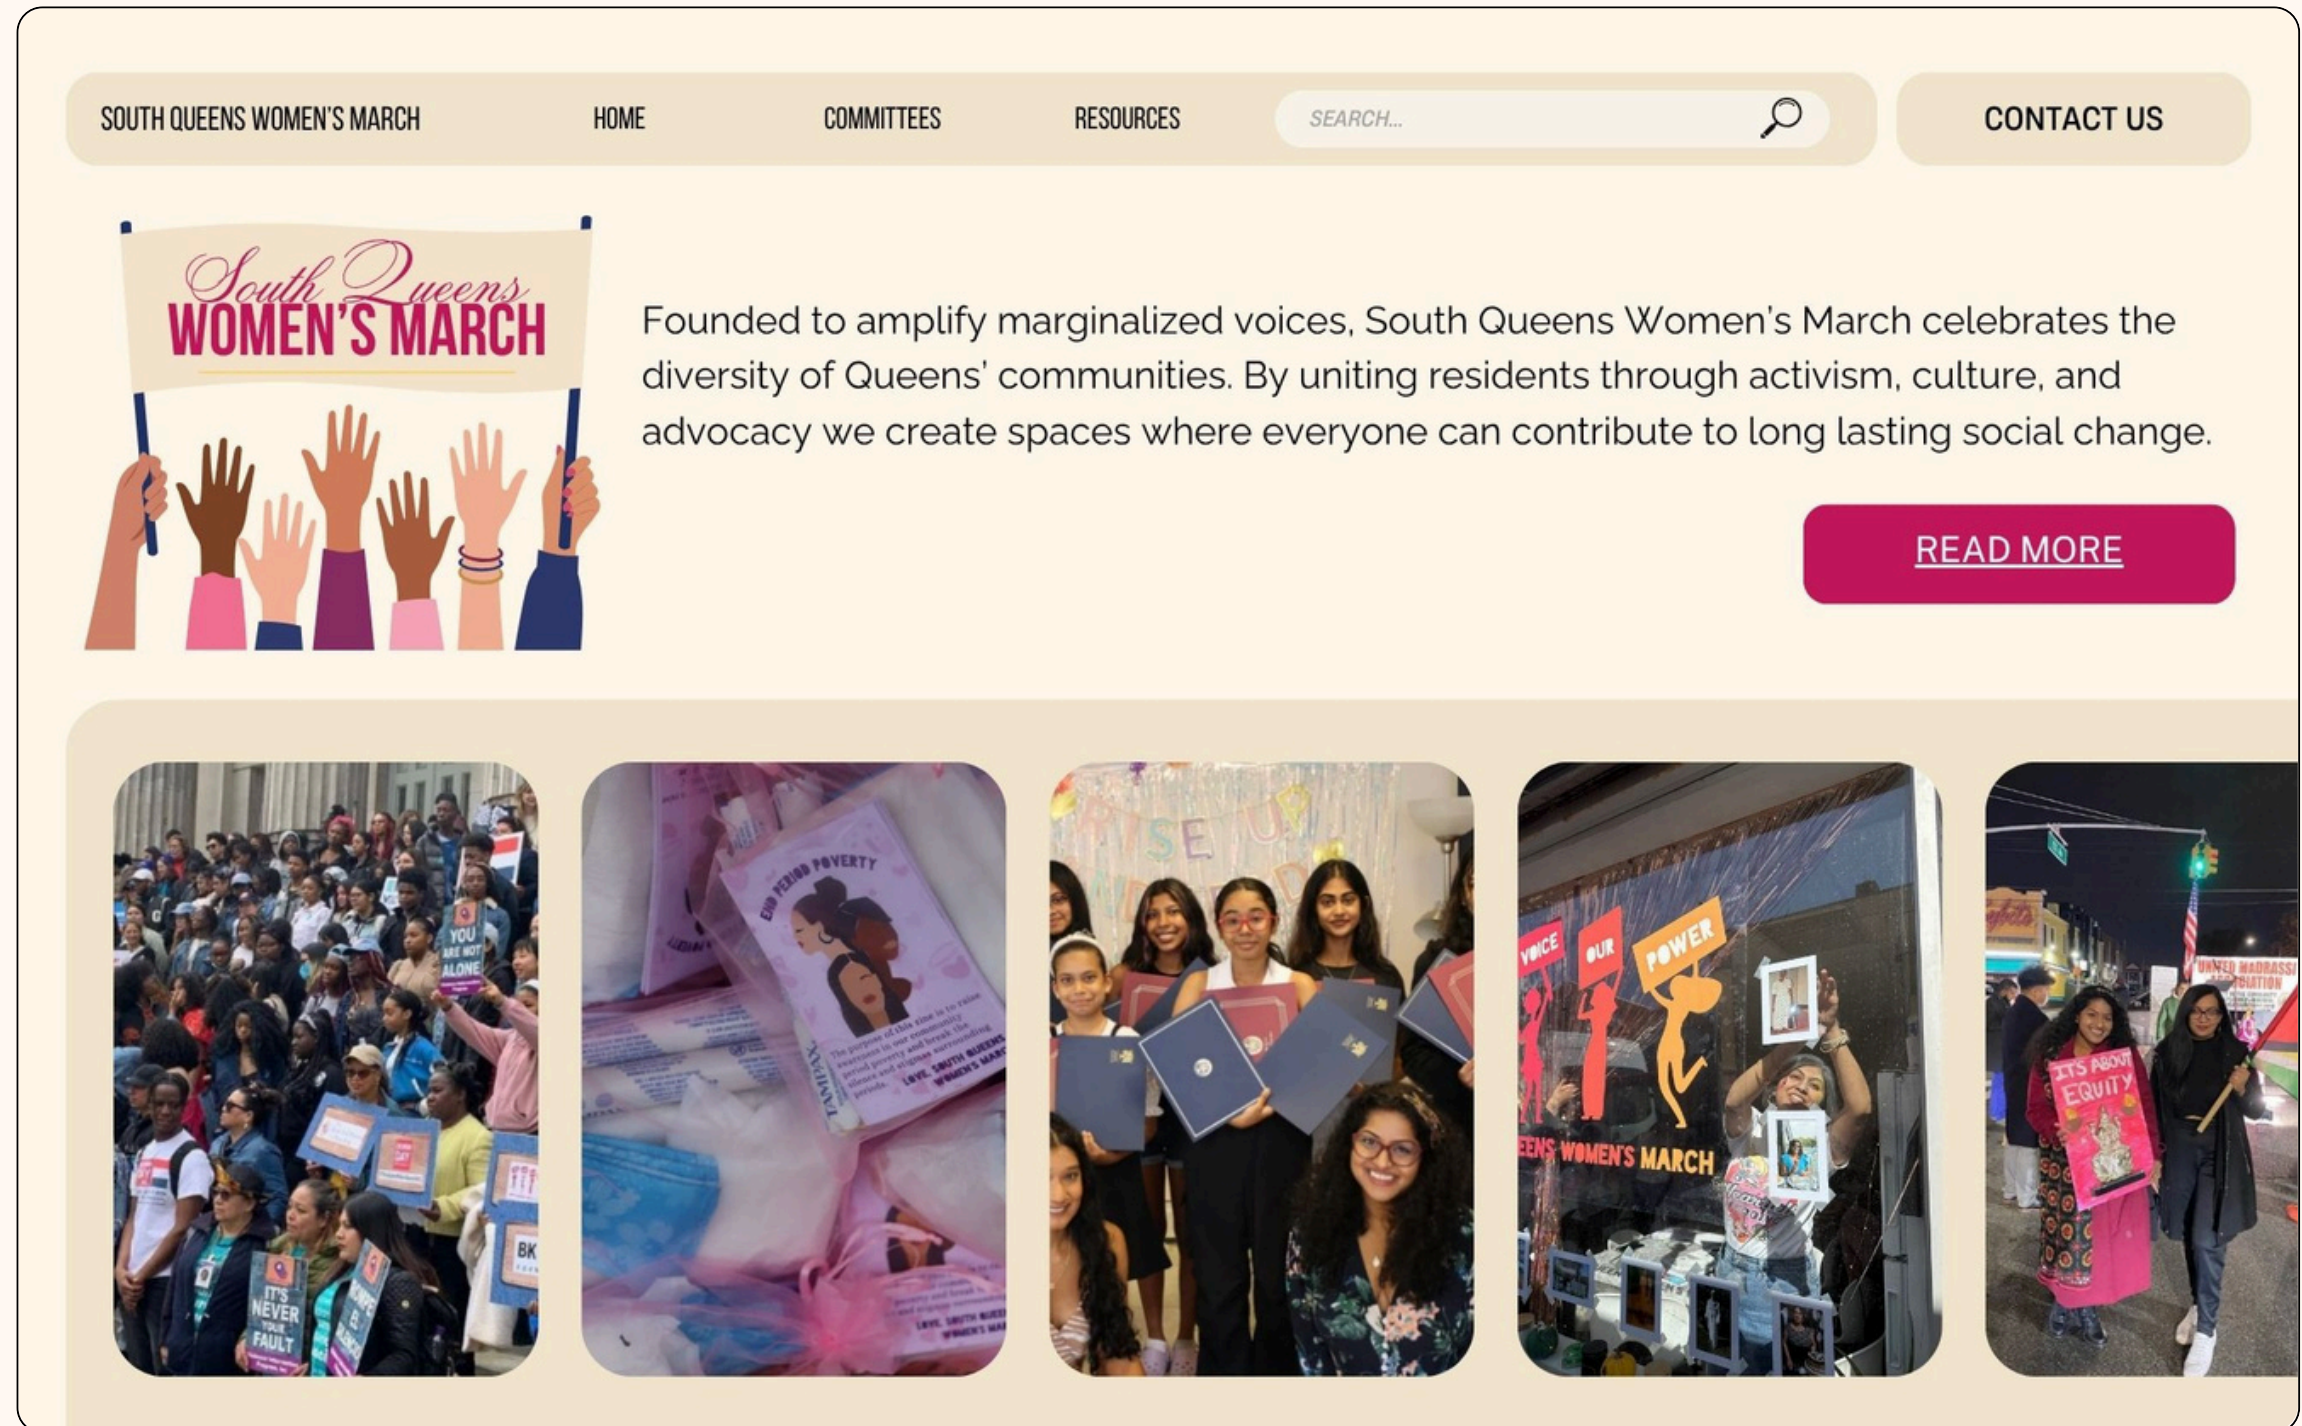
SOUTH QUEENS WOMEN'S MARCH HOME COMMITTEES RESOURCES SEARCH... CONTACT US

South Queens
WOMEN'S MARCH

Founded to amplify marginalized voices, South Queens Women's March celebrates the diversity of Queens' communities. By uniting residents through activism, culture, and advocacy we create spaces where everyone can contribute to long lasting social change.

READ MORE

YOU ARE NOT ALONE

IT'S NEVER YOUR FAULT

BK

END PERIOD POVERTY

LOVE, SOUTH QUEENS WOMEN'S MARCH

TAMPAX

RISE UP

VOICE OUR POWER

EENS WOMEN'S MARCH

IT'S ABOUT EQUITY

UNITED MADRASSI ASSOCIATION